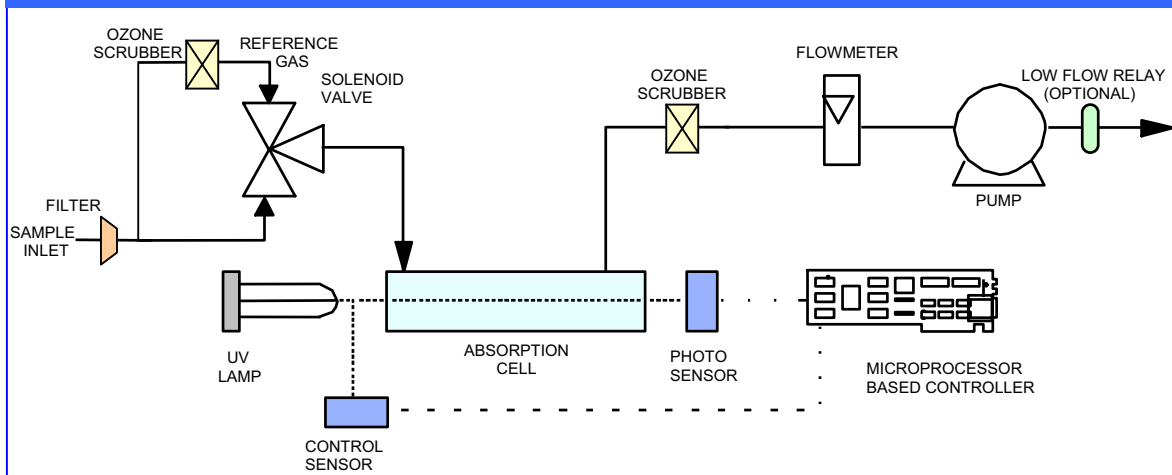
OZONE SCRUBBER

REFERENCE GAS

SOLENOID VALVE

OZONE SCRUBBER

FLOWMETER

LOW FLOW RELAY (OPTIONAL)

FILTER

SAMPLE INLET

PUMP

UV LAMP

ABSORPTION CELL

PHOTO SENSOR

MICROPROCESSOR BASED CONTROLLER

CONTROL SENSOR